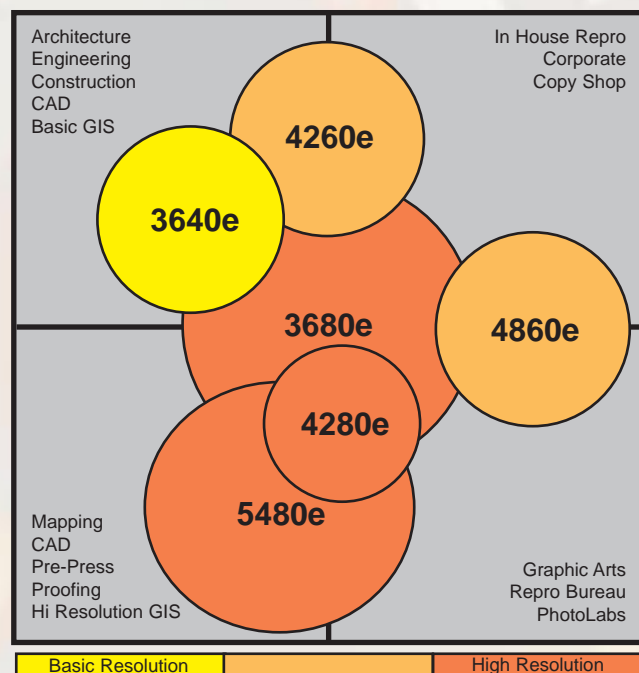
Architecture
Engineering
Construction
CAD
Basic GIS

In House Repro
Corporate
Copy Shop

4260e

3640e

3680e

4860e

4280e

5480e

Mapping
CAD
Pre-Press
Proofing
Hi Resolution GIS

Graphic Arts
Repro Bureau
PhotoLabs

| Basic Resolution | | High Resolution |
|---|---|---|